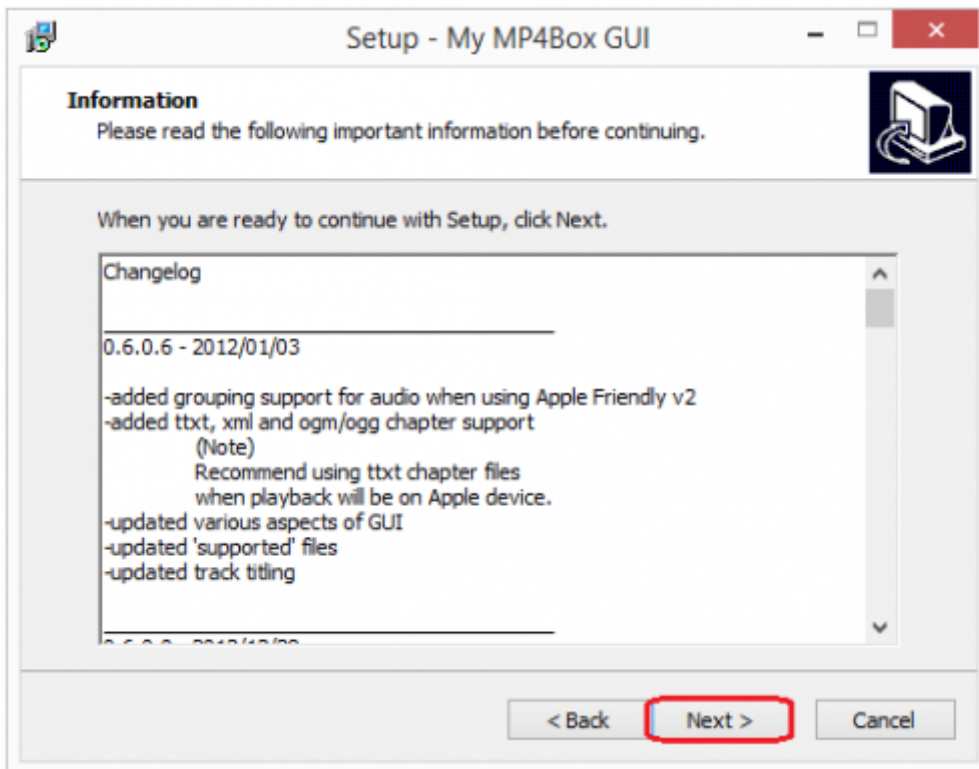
Setup - My MP4Box GUI

Information

Please read the following important information before continuing.

When you are ready to continue with Setup, click Next.

Changelog

0.6.0.6 - 2012/01/03

-added grouping support for audio when using Apple Friendly v2
-added ttxt, xml and ogm/ogg chapter support
(Note)
Recommend using ttxt chapter files
when playback will be on Apple device.
-updated various aspects of GUI
-updated 'supported' files
-updated track titling

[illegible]

< Back
Next >
Cancel